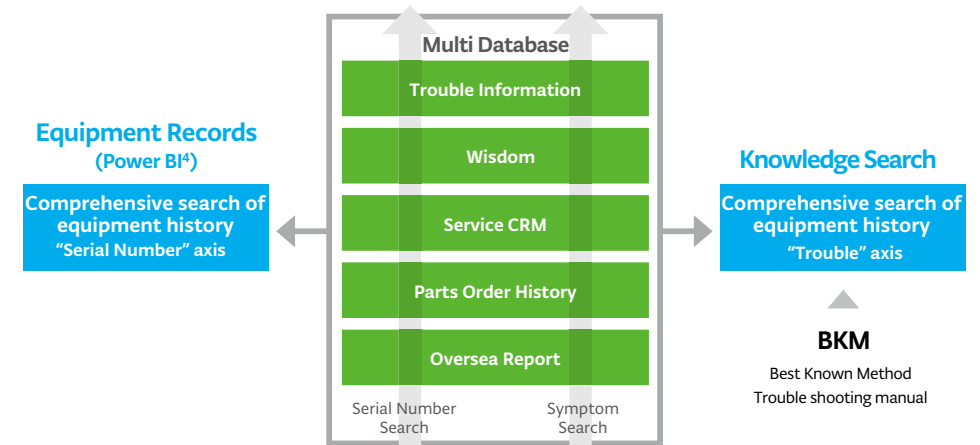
Multi Database

Trouble Information

Wisdom

Service CRM

Parts Order History

Oversea Report

Serial Number Search

Symptom Search

Equipment Records
(Power BI$^4$)

Comprehensive search of equipment history
“Serial Number” axis

Knowledge Search

Comprehensive search of equipment history
“Trouble” axis

BKM
Best Known Method
Trouble shooting manual